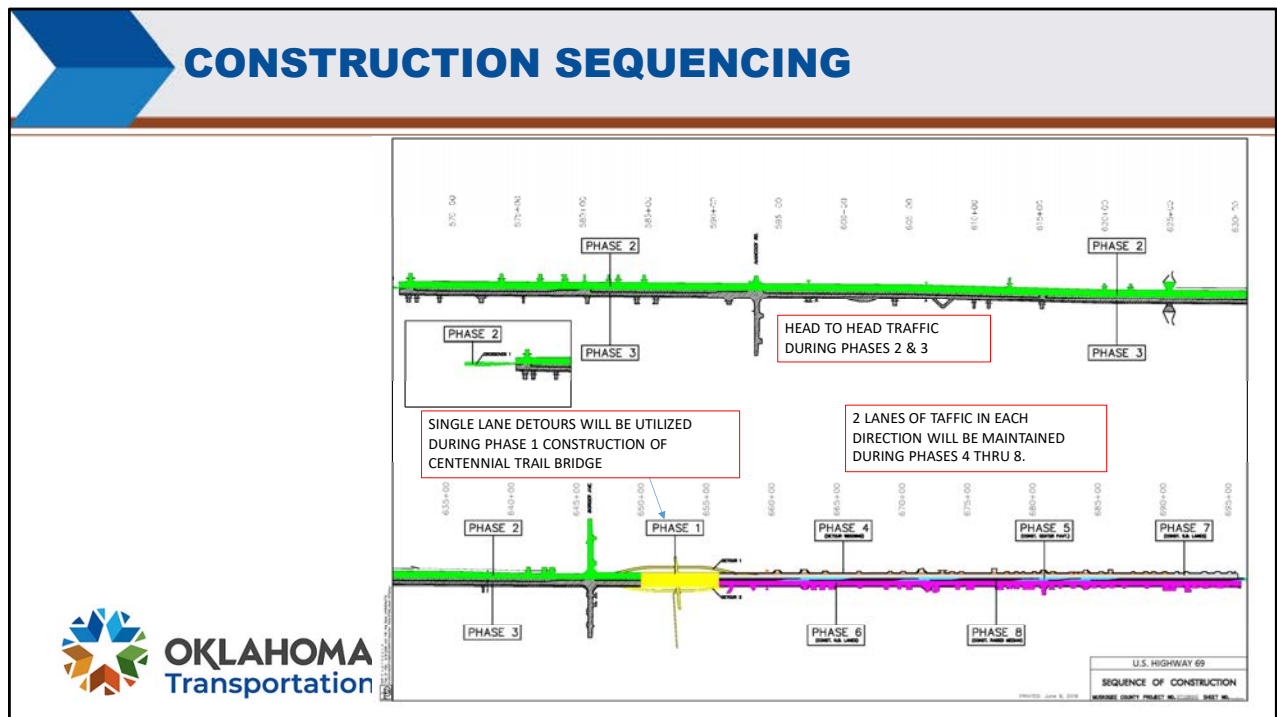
CONSTRUCTION SEQUENCING

570+00
575+00
580+00
585+00
590+00
595+00
600+00
605+00
610+00
615+00
620+00
625+00
630+00

PHASE 2

PHASE 2

PHASE 3

PHASE 3

PHASE 2

HEAD TO HEAD TRAFFIC DURING PHASES 2 & 3

SINGLE LANE DETOURS WILL BE UTILIZED DURING PHASE 1 CONSTRUCTION OF CENTENNIAL TRAIL BRIDGE

2 LANES OF TAFFIC IN EACH DIRECTION WILL BE MAINTAINED DURING PHASES 4 THRU 8.

635+00
640+00
645+00
650+00
655+00
660+00
665+00
670+00
675+00
680+00
685+00
690+00
695+00

PHASE 2

PHASE 1

PHASE 4

PHASE 5

PHASE 7

PHASE 3

PHASE 6

PHASE 8

U.S. HIGHWAY 69

SEQUENCE OF CONSTRUCTION

OKLAHOMA Transportation